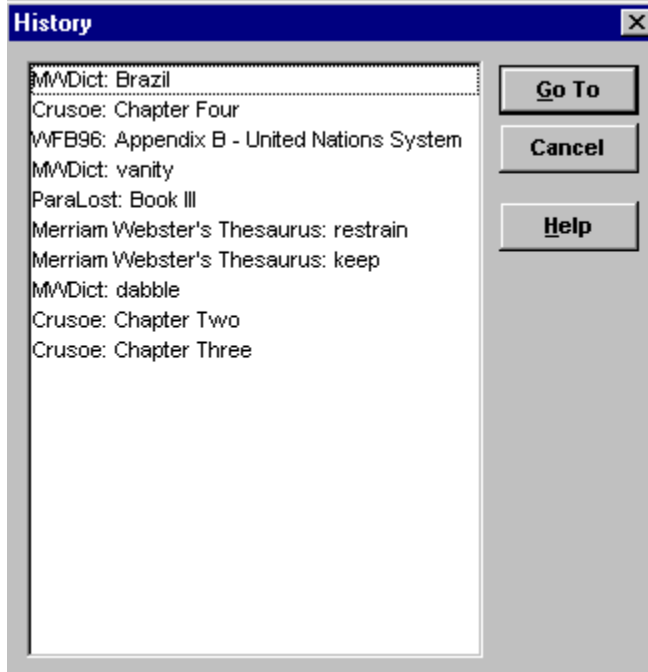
History

MWDict: Brazil
Crusoe: Chapter Four
WFB96: Appendix B - United Nations System
MWDict: vanity
ParaLost: Book III
Merriam Webster's Thesaurus: restrain
Merriam Webster's Thesaurus: keep
MWDict: dabble
Crusoe: Chapter Two
Crusoe: Chapter Three

Go To
Cancel
Help